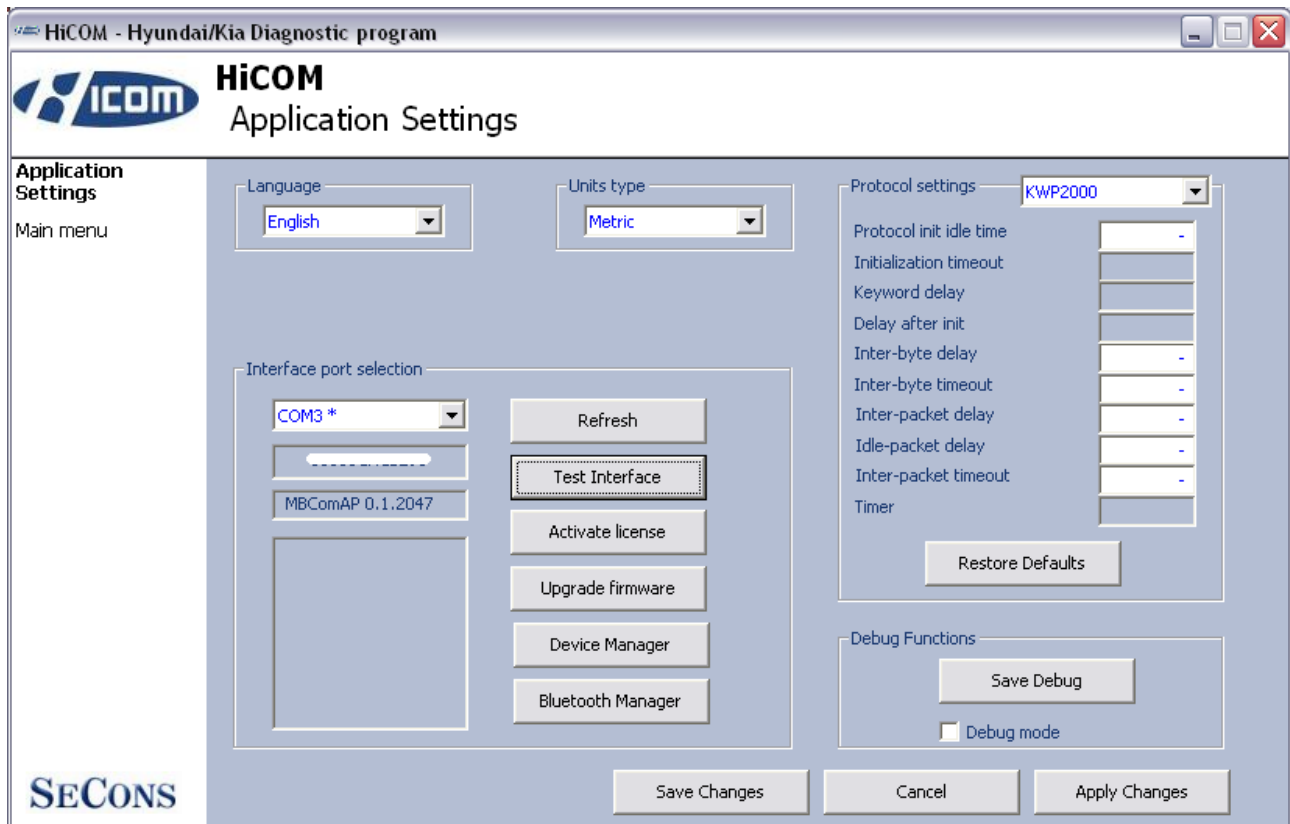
HiCOM - Hyundai/Kia Diagnostic program

ICOM

HiCOM
Application Settings

Application Settings
Main menu

Language
English

Units type
Metric

Protocol settings
KWP2000

Protocol init idle time
-
Initialization timeout
Keyword delay
Delay after init
Inter-byte delay
-
Inter-byte timeout
-
Inter-packet delay
-
Idle-packet delay
-
Inter-packet timeout
-
Timer

Restore Defaults

Interface port selection
COM3 *
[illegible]
MBComAP 0.1.2047

Refresh
Test Interface
Activate license
Upgrade firmware
Device Manager
Bluetooth Manager

Debug Functions
Save Debug
Debug mode

SECONS

Save Changes
Cancel
Apply Changes